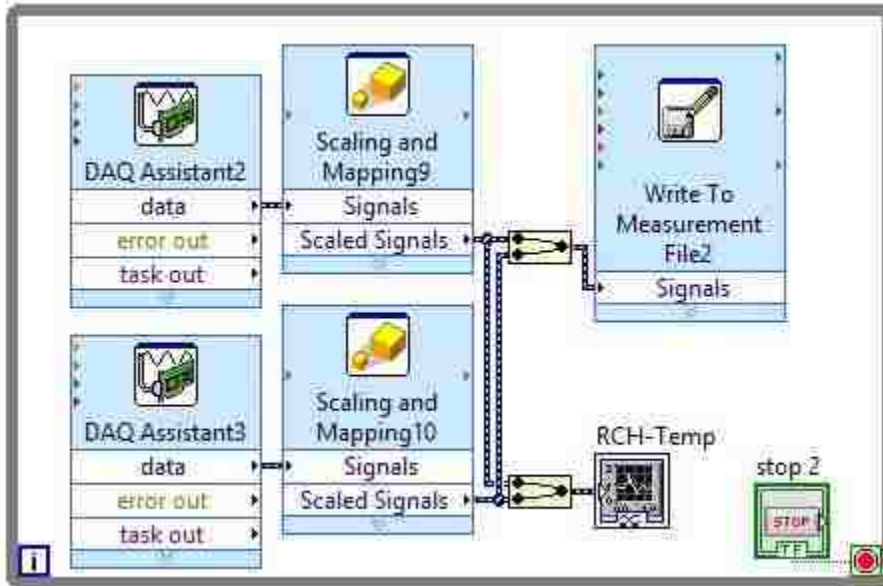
DAQ Assistant2
data
error out
task out

Scaling and Mapping9
Signals
Scaled Signals

Write To Measurement File2
Signals

DAQ Assistant3
data
error out
task out

Scaling and Mapping10
Signals
Scaled Signals

RCH-Temp

stop 2
STOP
TF

i